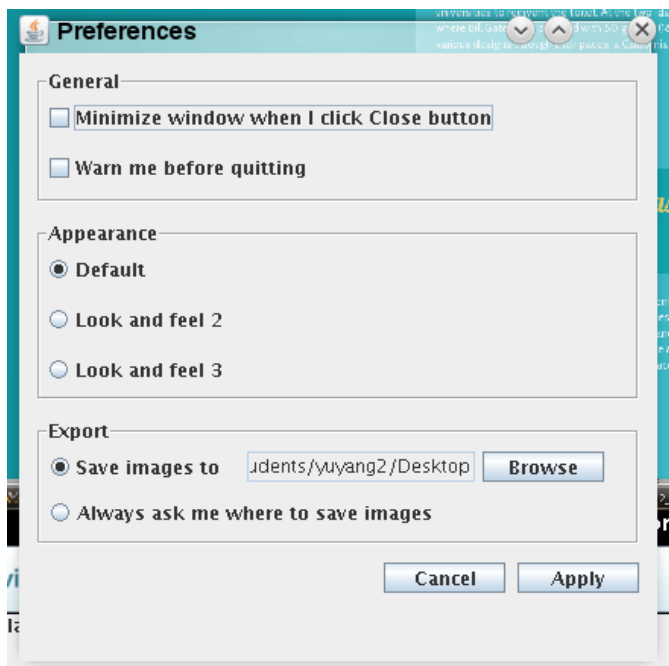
Preferences

General

Minimize window when I click Close button

Warn me before quitting

Appearance

Default

Look and feel 2

Look and feel 3

Export

Save images to udents/yuyang2/Desktop Browse

Always ask me where to save images

Cancel Apply